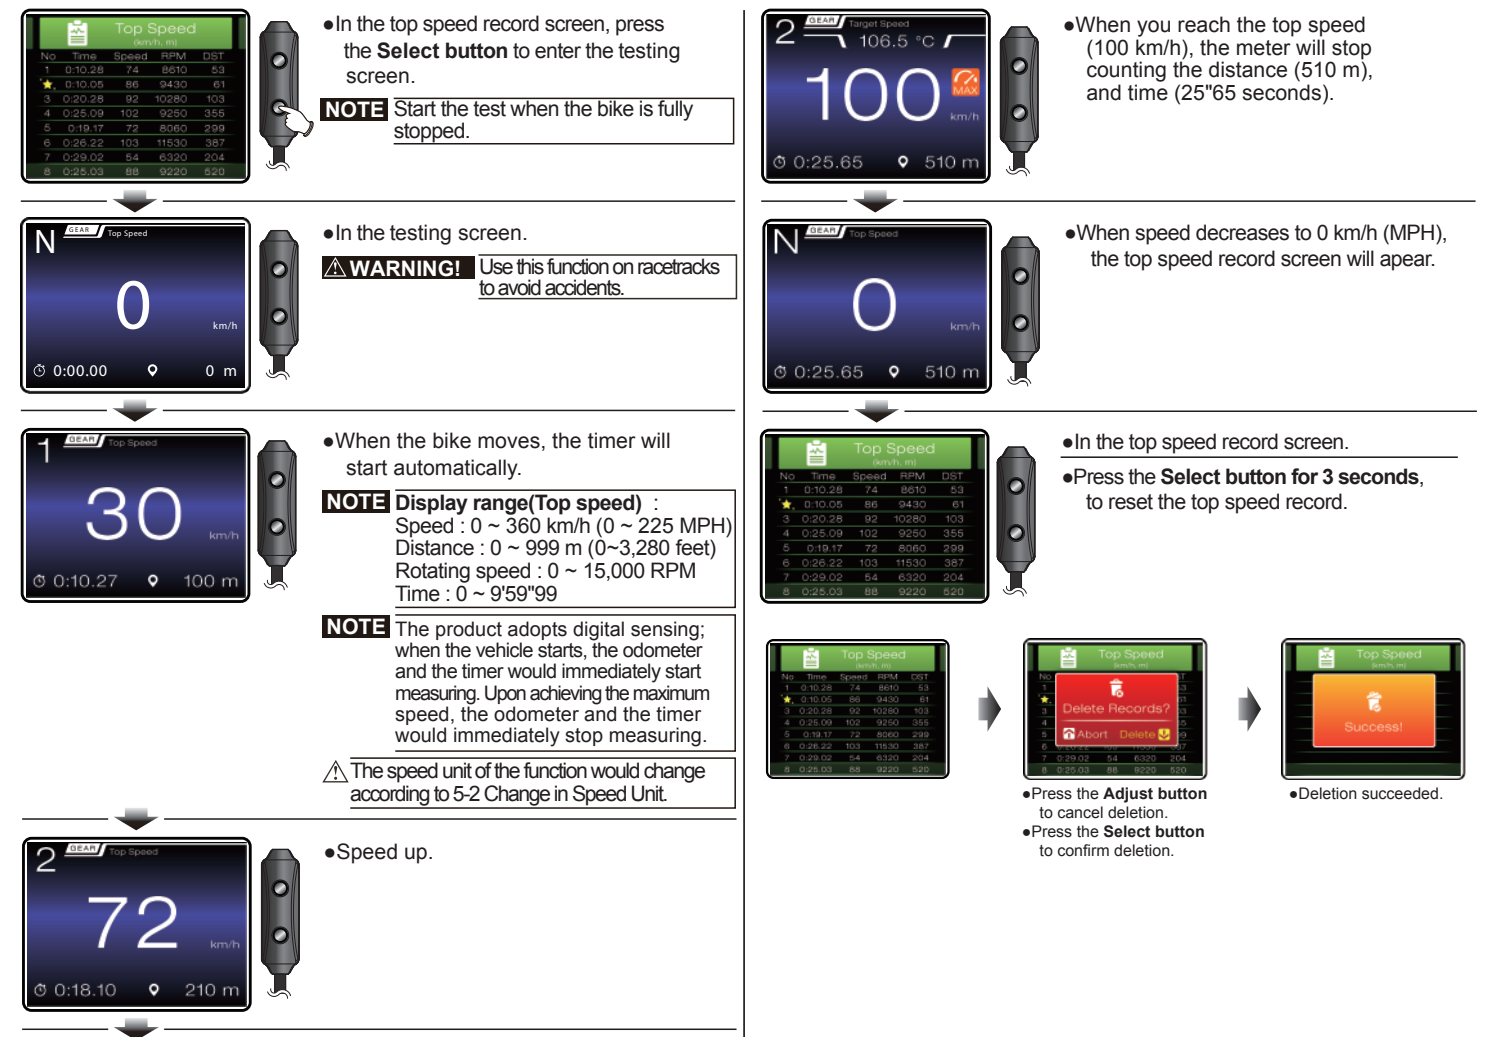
| No | Time | Speed | RPM | DST |
|---|---|---|---|---|
| 1 | 0:10.28 | 74 | 8610 | 53 |
| 2 | 0:10.05 | 86 | 9430 | 61 |
| 3 | 0:20.28 | 92 | 10280 | 103 |
| 4 | 0:25.09 | 102 | 9250 | 355 |
| 5 | 0:19.17 | 72 | 8060 | 299 |
| 6 | 0:26.22 | 103 | 11530 | 387 |
| 7 | 0:29.02 | 54 | 6320 | 204 |
| 8 | 0:25.03 | 88 | 9220 | 520 |

Top Speed (km/h, m)

●In the top speed record screen, press the **Select button** to enter the testing screen.

**NOTE** Start the test when the bike is fully stopped.

N GEAR Top Speed 0 km/h 0:00.00 0 m

●In the testing screen.

⚠**WARNING!** Use this function on racetracks to avoid accidents.

1 GEAR Top Speed 30 km/h 0:10.27 100 m

●When the bike moves, the timer will start automatically.

**NOTE** **Display range(Top speed)** :
Speed : 0 ~ 360 km/h (0 ~ 225 MPH)
Distance : 0 ~ 999 m (0~3,280 feet)
Rotating speed : 0 ~ 15,000 RPM
Time : 0 ~ 9'59"99

**NOTE** The product adopts digital sensing; when the vehicle starts, the odometer and the timer would immediately start measuring. Upon achieving the maximum speed, the odometer and the timer would immediately stop measuring.

⚠The speed unit of the function would change according to 5-2 Change in Speed Unit.

2 GEAR Top Speed 72 km/h 0:18.10 210 m

●Speed up.

2 GEAR Target Speed 106.5 °C 100 MAX km/h 0:25.65 510 m

●When you reach the top speed (100 km/h), the meter will stop counting the distance (510 m), and time (25"65 seconds).

N GEAR Top Speed 0 km/h 0:25.65 510 m

●When speed decreases to 0 km/h (MPH), the top speed record screen will apear.

Top Speed (km/h, m)

●In the top speed record screen.

●Press the **Select button for 3 seconds**, to reset the top speed record.

Top Speed (km/h, m)

Top Speed (km/h, m) Delete Records? Abort Delete

Top Speed (km/h, m) Success!

●Press the **Adjust button** to cancel deletion.
●Press the **Select button** to confirm deletion.

●Deletion succeeded.